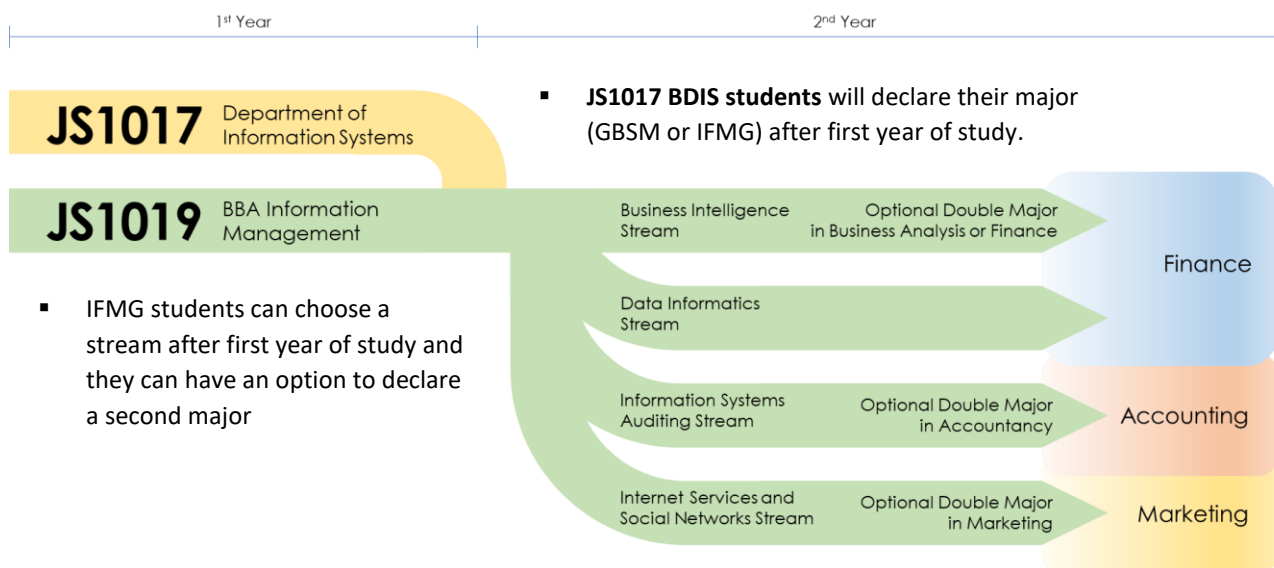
1st Year

2nd Year

JS1017 Department of Information Systems

▪ **JS1017 BDIS students** will declare their major (GBSM or IFMG) after first year of study.

JS1019 BBA Information Management

Business Intelligence Stream

Optional Double Major in Business Analysis or Finance

Finance

▪ IFMG students can choose a stream after first year of study and they can have an option to declare a second major

Data Informatics Stream

Information Systems Auditing Stream

Optional Double Major in Accountancy

Accounting

Internet Services and Social Networks Stream

Optional Double Major in Marketing

Marketing